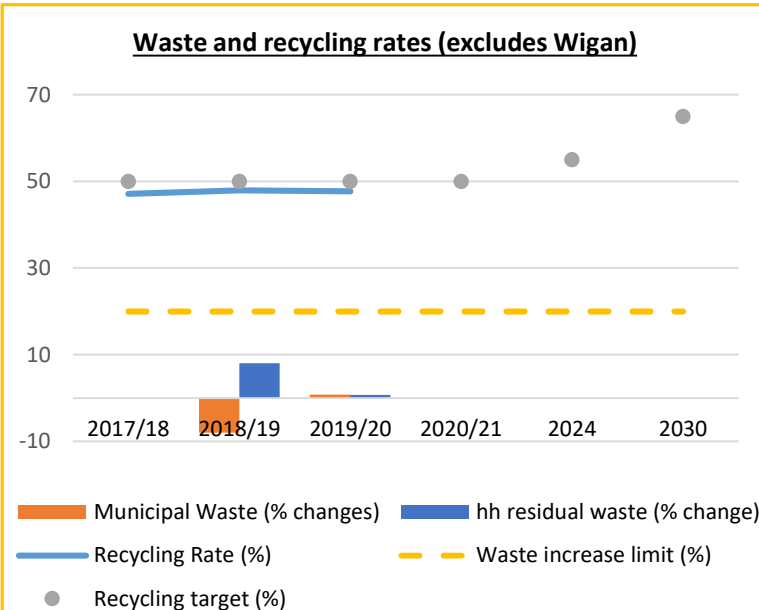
Waste and recycling rates (excludes Wigan)

70
50
30
10
-10

2017/18 2018/19 2019/20 2020/21 2024 2030

Municipal Waste (% changes)
hh residual waste (% change)
Recycling Rate (%)
Waste increase limit (%)
Recycling target (%)